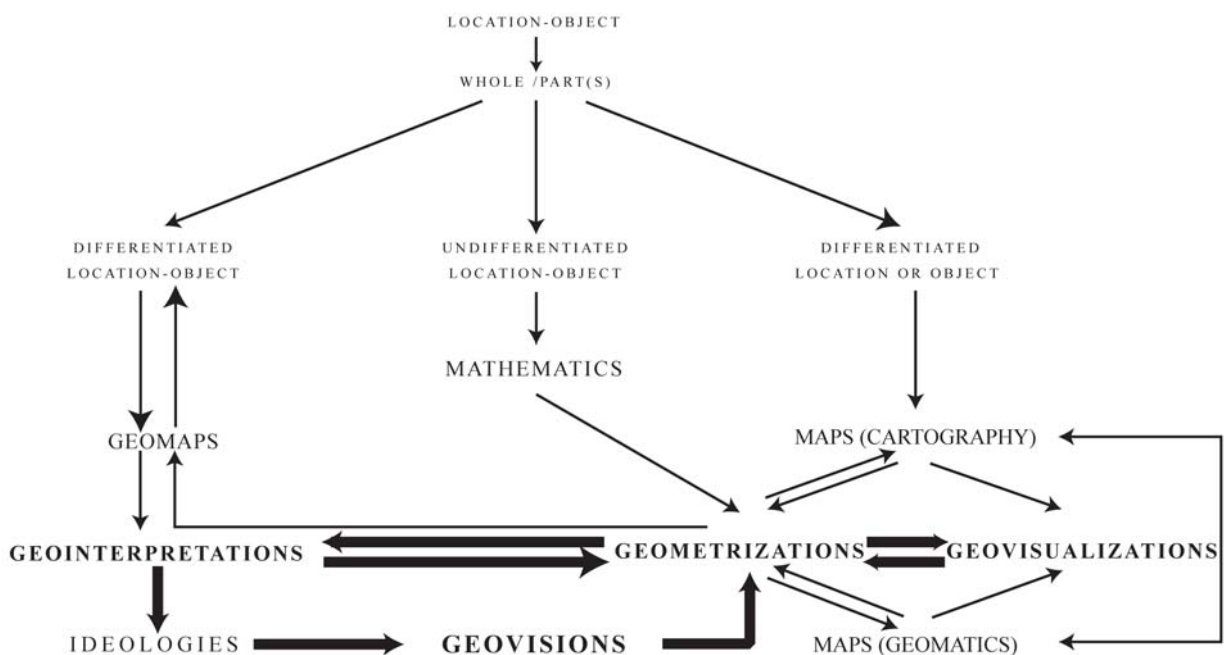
LOCATION-OBJECT

WHOLE /PART(S)

DIFFERENTIATED LOCATION-OBJECT

UNDIFFERENTIATED LOCATION-OBJECT

DIFFERENTIATED LOCATION OR OBJECT

MATHEMATICS

GEOMAPS

MAPS (CARTOGRAPHY)

GEOINTERPRETATIONS

GEOMETRIZATIONS

GEOVISUALIZATIONS

IDEOLOGIES

GEOVISIONS

MAPS (GEOMATICS)